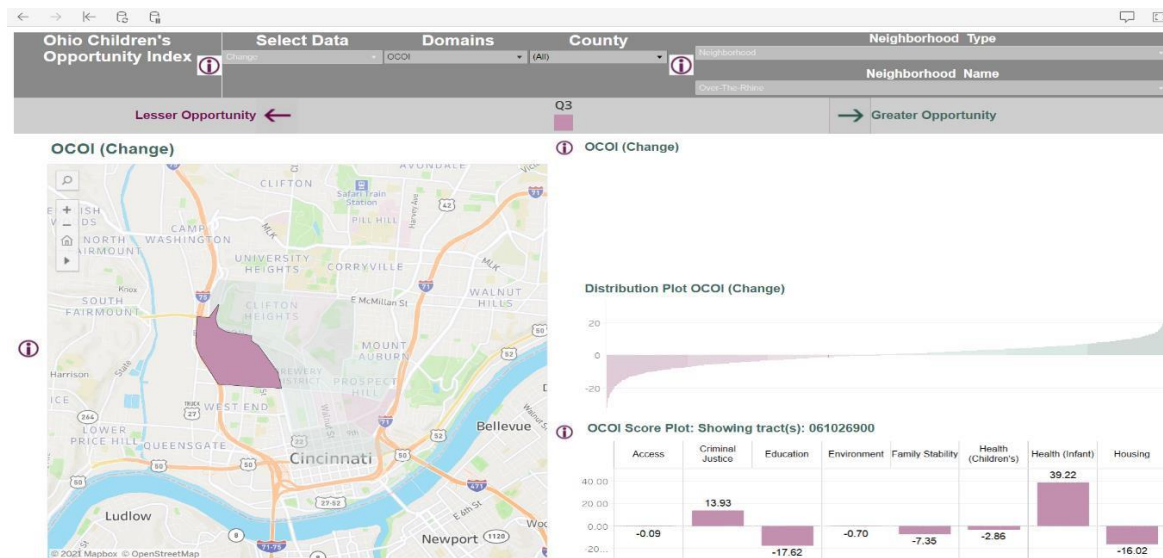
Ohio Children's Opportunity Index

Select Data
Change

Domains
OCOI

County
(All)

Neighborhood Type
Neighborhood

Neighborhood Name
Over-The-Rhine

Lesser Opportunity

Q3

Greater Opportunity

OCOI (Change)

AVONDALE
CLIFTON
Safari Train Station
PILL HILL
Harvey Ave
ENGLISH WOODS
CAMP WASHINGTON
NORTH FAIRMOUNT
UNIVERSITY HEIGHTS
CORRYVILLE
MLK
Knox
SOUTH FAIRMOUNT
CLIFTON HEIGHTS
E McMillan St
WALNUT HILLS
MOUNT AUBURN
Harrison
BREWERY DISTRICT
PROSPECT HILL
WEST END
Walnut St
LOWER PRICE HILL
QUEENSGATE
Bellevue
Cincinnati
Ludlow
E 6th St
Newport
© 2021 Mapbox © OpenStreetMap

OCOI (Change)

Distribution Plot OCOI (Change)

20
0
-20

OCOI Score Plot: Showing tract(s): 061026900

| Access | Criminal Justice | Education | Environment | Family Stability | Health (Children's) | Health (Infant) | Housing |
|---|---|---|---|---|---|---|---|
| -0.09 | 13.93 | -17.62 | -0.70 | -7.35 | -2.86 | 39.22 | -16.02 |

40.00
20.00
0.00
-20...